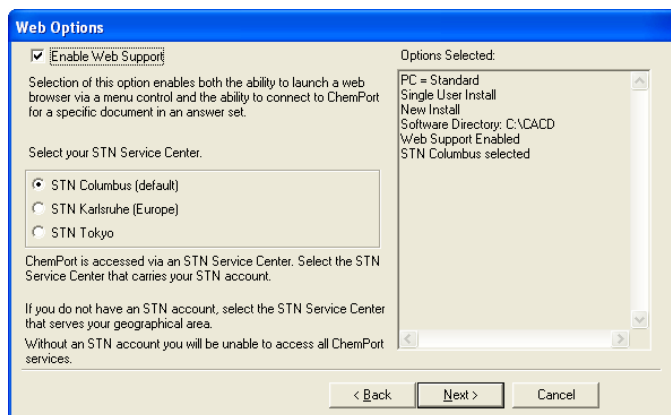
Web Options

Enable Web Support

Selection of this option enables both the ability to launch a web browser via a menu control and the ability to connect to ChemPort for a specific document in an answer set.

Select your STN Service Center.

STN Columbus (default)
STN Karlsruhe (Europe)
STN Tokyo

ChemPort is accessed via an STN Service Center. Select the STN Service Center that carries your STN account.

If you do not have an STN account, select the STN Service Center that serves your geographical area.

Without an STN account you will be unable to access all ChemPort services.

Options Selected:

PC = Standard
Single User Install
New Install
Software Directory: C:\CACD
Web Support Enabled
STN Columbus selected

< Back
Next >
Cancel